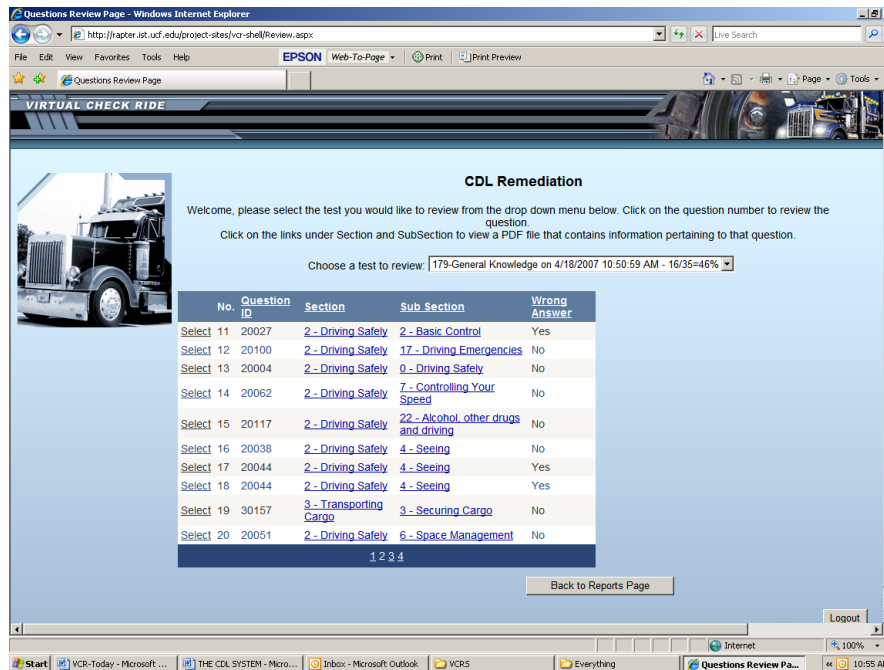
Questions Review Page - Windows Internet Explorer

http://rapter.ist.ucf.edu/project-sites/vcr-shell/Review.aspx

Live Search

File Edit View Favorites Tools Help

EPSON Web-To-Page Print Print Preview

Questions Review Page

Page Tools

VIRTUAL CHECK RIDE

CDL Remediation

Welcome, please select the test you would like to review from the drop down menu below. Click on the question number to review the question.
Click on the links under Section and SubSection to view a PDF file that contains information pertaining to that question.

Choose a test to review: 179-General Knowledge on 4/18/2007 10:50:59 AM - 16/35=46%

| | No. | Question ID | Section | Sub Section | Wrong Answer |
|---|---|---|---|---|---|
| Select | 11 | 20027 | 2 - Driving Safely | 2 - Basic Control | Yes |
| Select | 12 | 20100 | 2 - Driving Safely | 17 - Driving Emergencies | No |
| Select | 13 | 20004 | 2 - Driving Safely | 0 - Driving Safely | No |
| Select | 14 | 20062 | 2 - Driving Safely | 7 - Controlling Your Speed | No |
| Select | 15 | 20117 | 2 - Driving Safely | 22 - Alcohol, other drugs and driving | No |
| Select | 16 | 20038 | 2 - Driving Safely | 4 - Seeing | No |
| Select | 17 | 20044 | 2 - Driving Safely | 4 - Seeing | Yes |
| Select | 18 | 20044 | 2 - Driving Safely | 4 - Seeing | Yes |
| Select | 19 | 30157 | 3 - Transporting Cargo | 3 - Securing Cargo | No |
| Select | 20 | 20051 | 2 - Driving Safely | 6 - Space Management | No |

1 2 3 4

Back to Reports Page

Logout

Internet 100%

Start VCR-Today - Microsoft ... THE CDL SYSTEM - Micro... Inbox - Microsoft Outlook VCRS Everything Questions Review Pa... 10:55 A